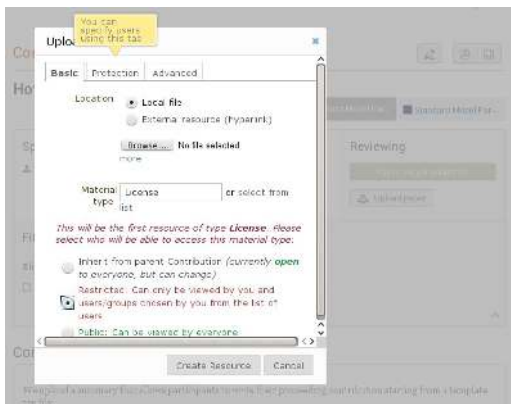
You can specify users using this tab

Uplo

Basic Protection Advanced

Location Local file
External resource (hyperlink)

Browse... No file selected
more

Material type License or select from list

This will be the first resource of type License. Please select who will be able to access this material type:

Inherit from parent Contribution (currently open to everyone, but can change)

Restricted: Can only be viewed by you and users/groups chosen by you from the list of users

Public: Can be viewed by everyone

Create Resource Cancel

Reviewing

Upload new